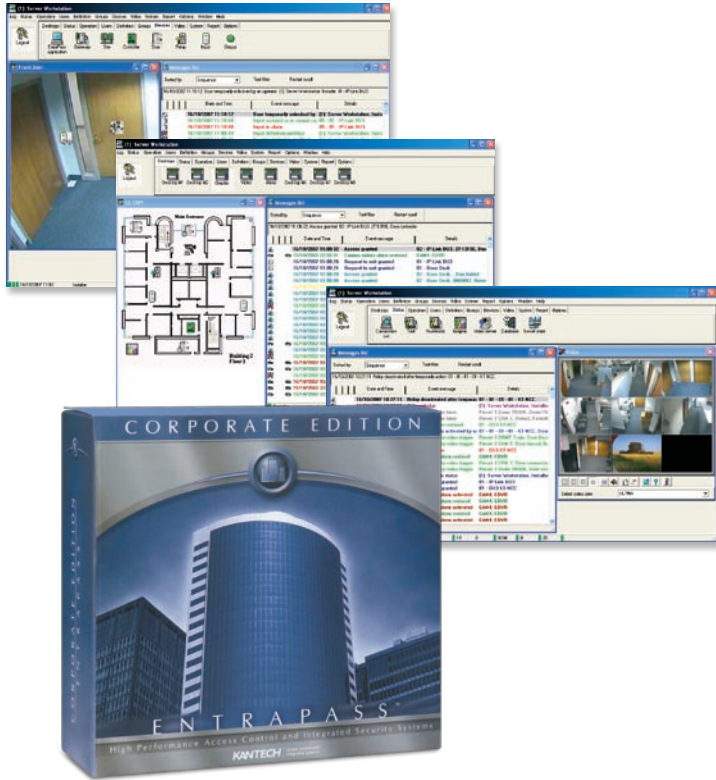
(1) Server Workstation

Logout

Front Door

Messages list

Sorted by: Sequence

Text filter

Restart scroll

Date and Time

Event message

Details

(1) Server Workstation

Logout

Main Entrance

Building 2 Floor 1

Messages list

Sorted by: Sequence

Text filter

Restart scroll

Date and Time

Event message

Details

Access granted

Request to exit granted

Request to exit granted

Access granted

(1) Server Workstation

Logout

Messages list

Sorted by: Sequence

Text filter

Restart scroll

Date and Time

Event message

Details

Video

CORPORATE EDITION

ENTRAPASS

High Performance Access Control and Integrated Security Systems

KANTECH